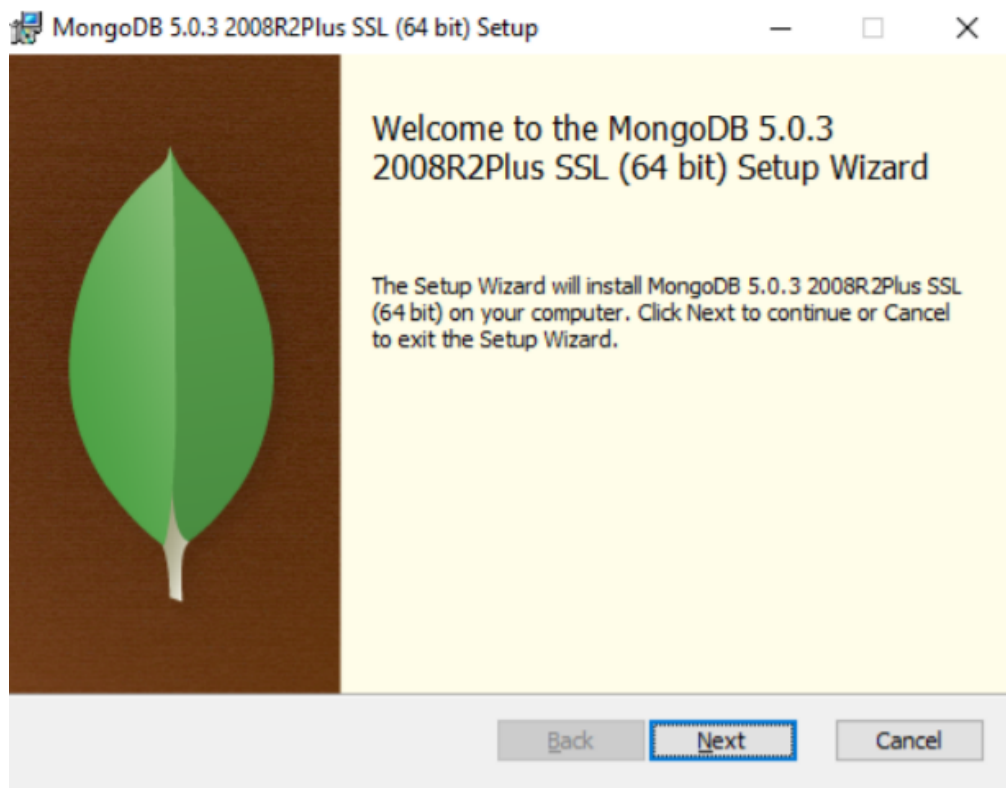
MongoDB 5.0.3 2008R2Plus SSL (64 bit) Setup

Welcome to the MongoDB 5.0.3 2008R2Plus SSL (64 bit) Setup Wizard

The Setup Wizard will install MongoDB 5.0.3 2008R2Plus SSL (64 bit) on your computer. Click Next to continue or Cancel to exit the Setup Wizard.

Back Next Cancel